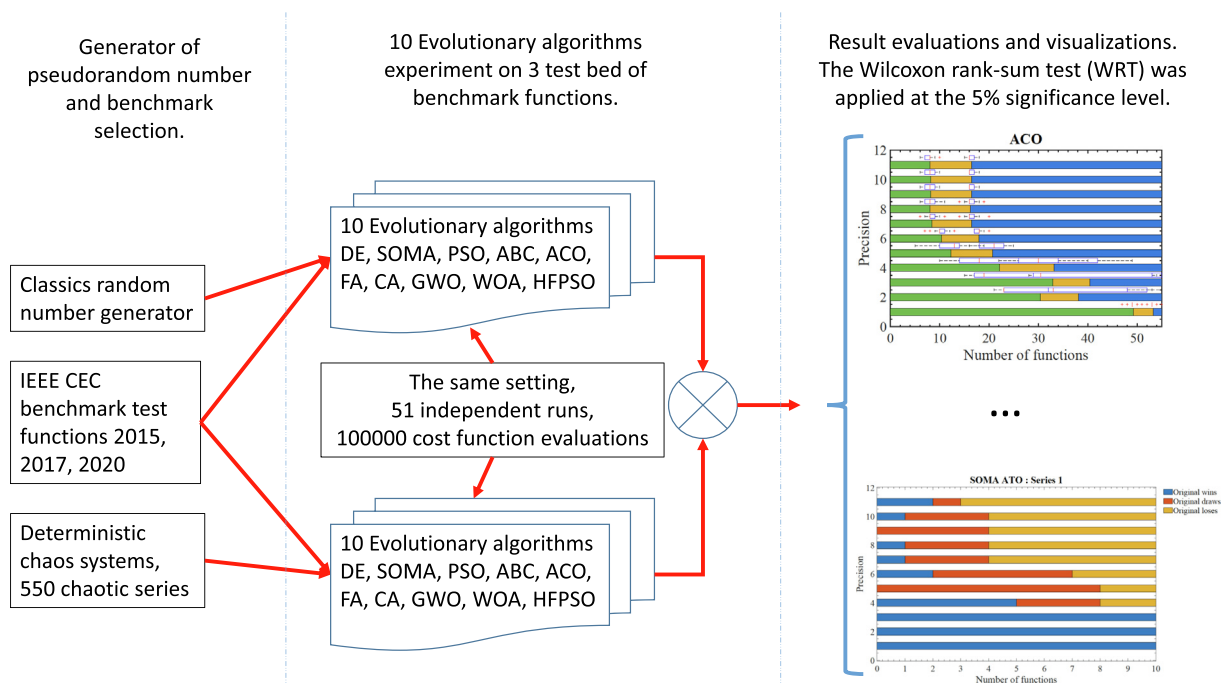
Generator of pseudorandom number and benchmark selection.

10 Evolutionary algorithms experiment on 3 test bed of benchmark functions.

Result evaluations and visualizations. The Wilcoxon rank-sum test (WRT) was applied at the 5% significance level.

Classics random number generator

IEEE CEC benchmark test functions 2015, 2017, 2020

Deterministic chaos systems, 550 chaotic series

10 Evolutionary algorithms DE, SOMA, PSO, ABC, ACO, FA, CA, GWO, WOA, HFPSO

The same setting, 51 independent runs, 100000 cost function evaluations

10 Evolutionary algorithms DE, SOMA, PSO, ABC, ACO, FA, CA, GWO, WOA, HFPSO

ACO

Precision

0 2 4 6 8 10 12

0 10 20 30 40 50

Number of functions

...

SOMA ATO : Series 1

Original wins
Original draws
Original loses

Precision

0 2 4 6 8 10 12

0 1 2 3 4 5 6 7 8 9 10

Number of functions